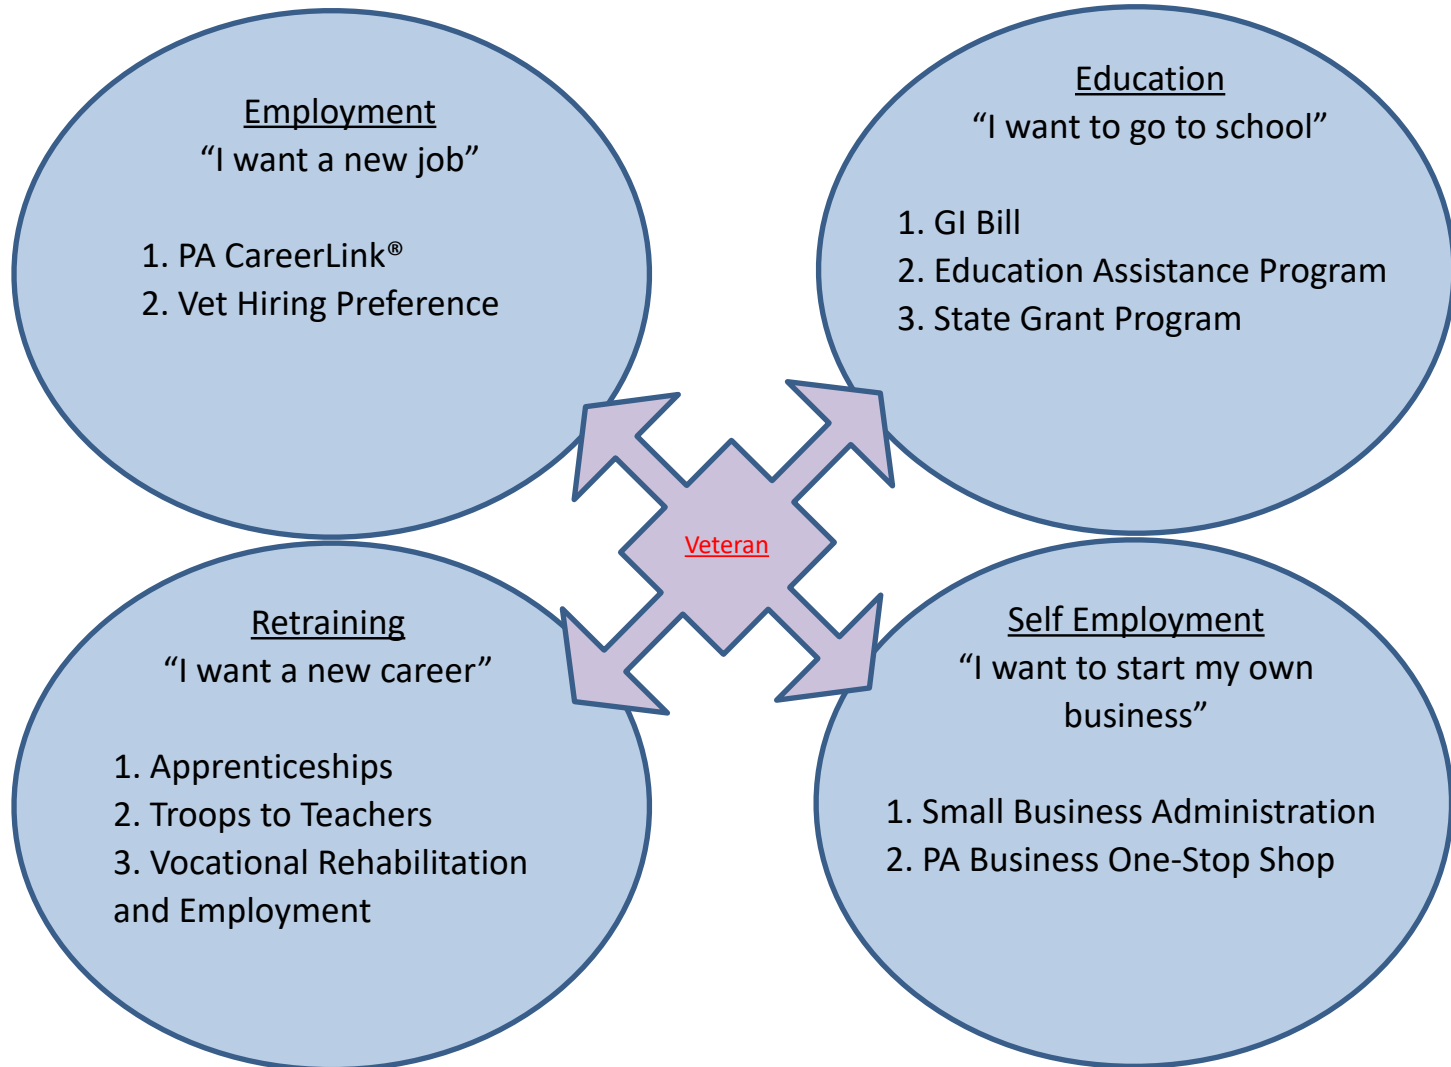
Employment
“I want a new job”

1. PA CareerLink®
2. Vet Hiring Preference

Education
“I want to go to school”

1. GI Bill
2. Education Assistance Program
3. State Grant Program

Veteran

Retraining
“I want a new career”

1. Apprenticeships
2. Troops to Teachers
3. Vocational Rehabilitation and Employment

Self Employment
“I want to start my own business”

1. Small Business Administration
2. PA Business One-Stop Shop